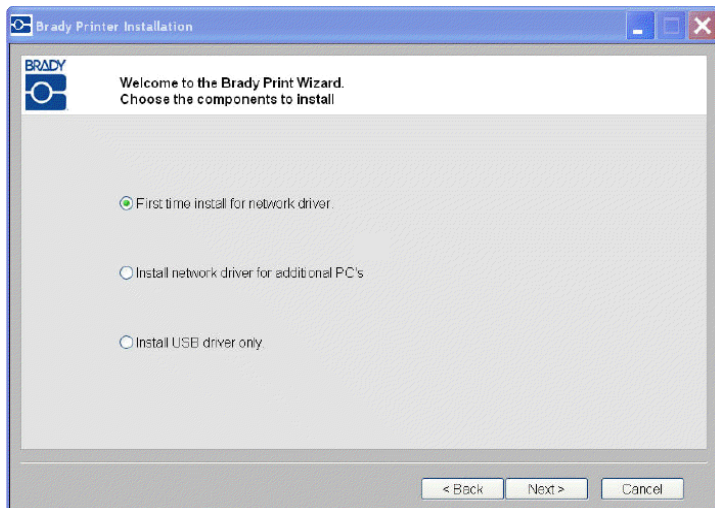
Brady Printer Installation

BRADY

Welcome to the Brady Print Wizard.
Choose the components to install

First time install for network driver.

Install network driver for additional PC's

Install USB driver only.

< Back
Next >
Cancel